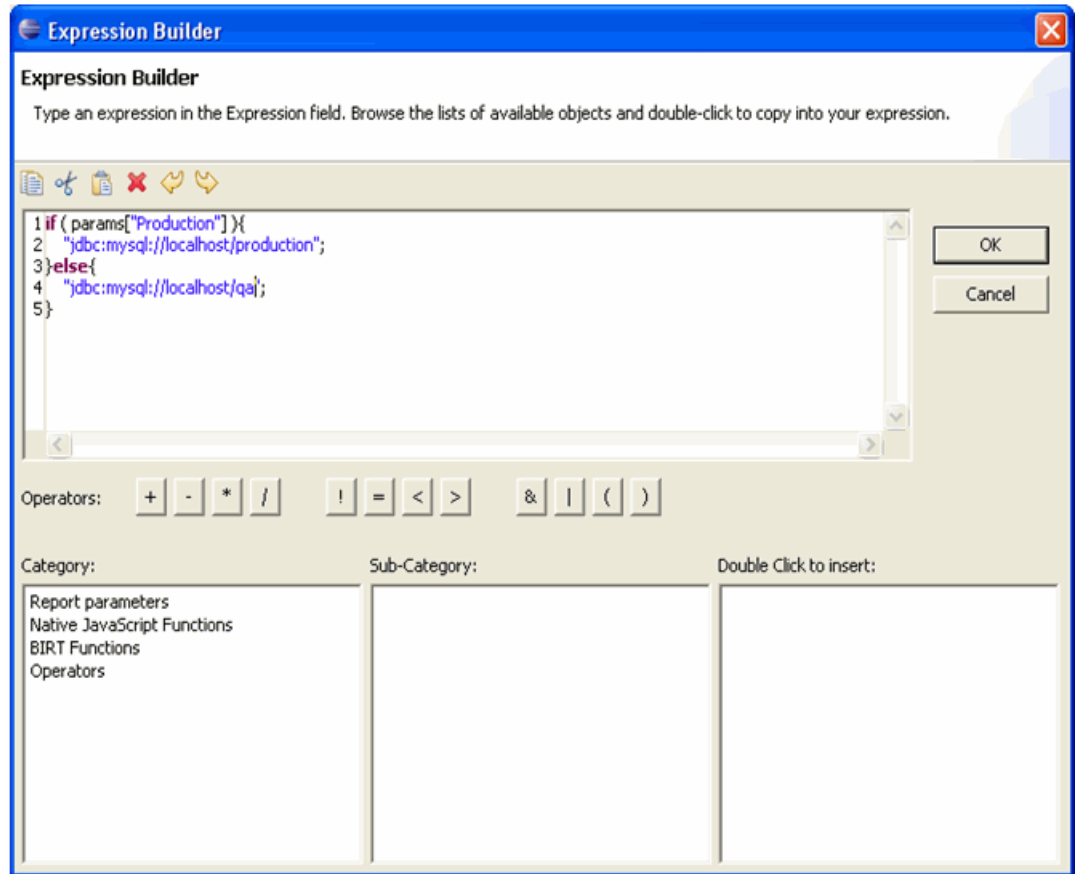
Expression Builder

Expression Builder

Type an expression in the Expression field. Browse the lists of available objects and double-click to copy into your expression.

1 if ( params["Production"] ){
2 "jdbc:mysql://localhost/production";
3 }else{
4 "jdbc:mysql://localhost/qa";
5 }

OK

Cancel

Operators: + - * / ! = < > & | ( )

Category:

Report parameters
Native JavaScript Functions
BIRT Functions
Operators

Sub-Category:

Double Click to insert: